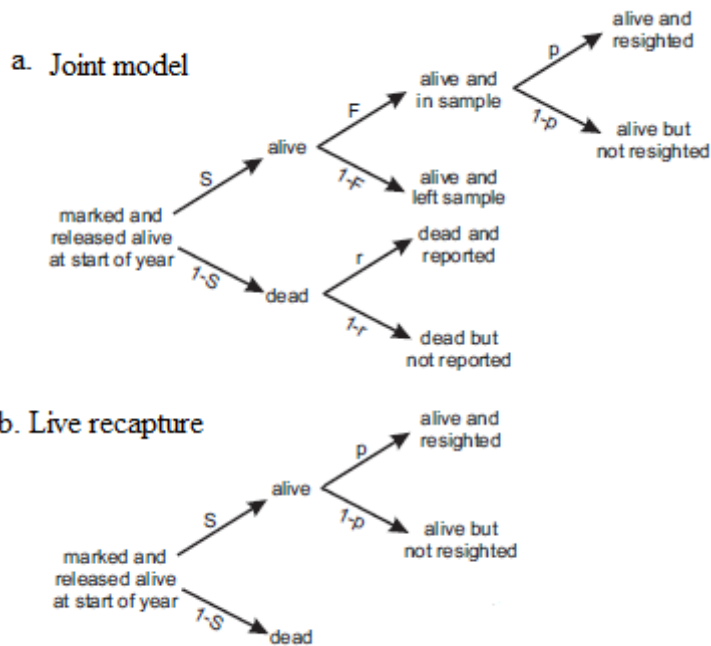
a. Joint model

marked and released alive at start of year

S

alive

F

alive and in sample

p

alive and resighted

1-p

alive but not resighted

1-F

alive and left sample

1-S

dead

r

dead and reported

1-r

dead but not reported

b. Live recapture

marked and released alive at start of year

S

alive

p

alive and resighted

1-p

alive but not resighted

1-S

dead